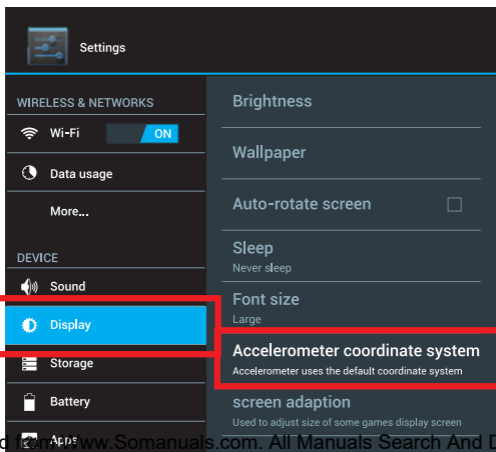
Settings

WIRELESS & NETWORKS

Wi-Fi ON

Data usage

More...

DEVICE

Sound

Display

Storage

Battery

Apps

Brightness

Wallpaper

Auto-rotate screen

Sleep
Never sleep

Font size
Large

Accelerometer coordinate system
Accelerometer uses the default coordinate system

screen adaption
Used to adjust size of some games display screen

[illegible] www.Somanuals.com. All Manuals Search And D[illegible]